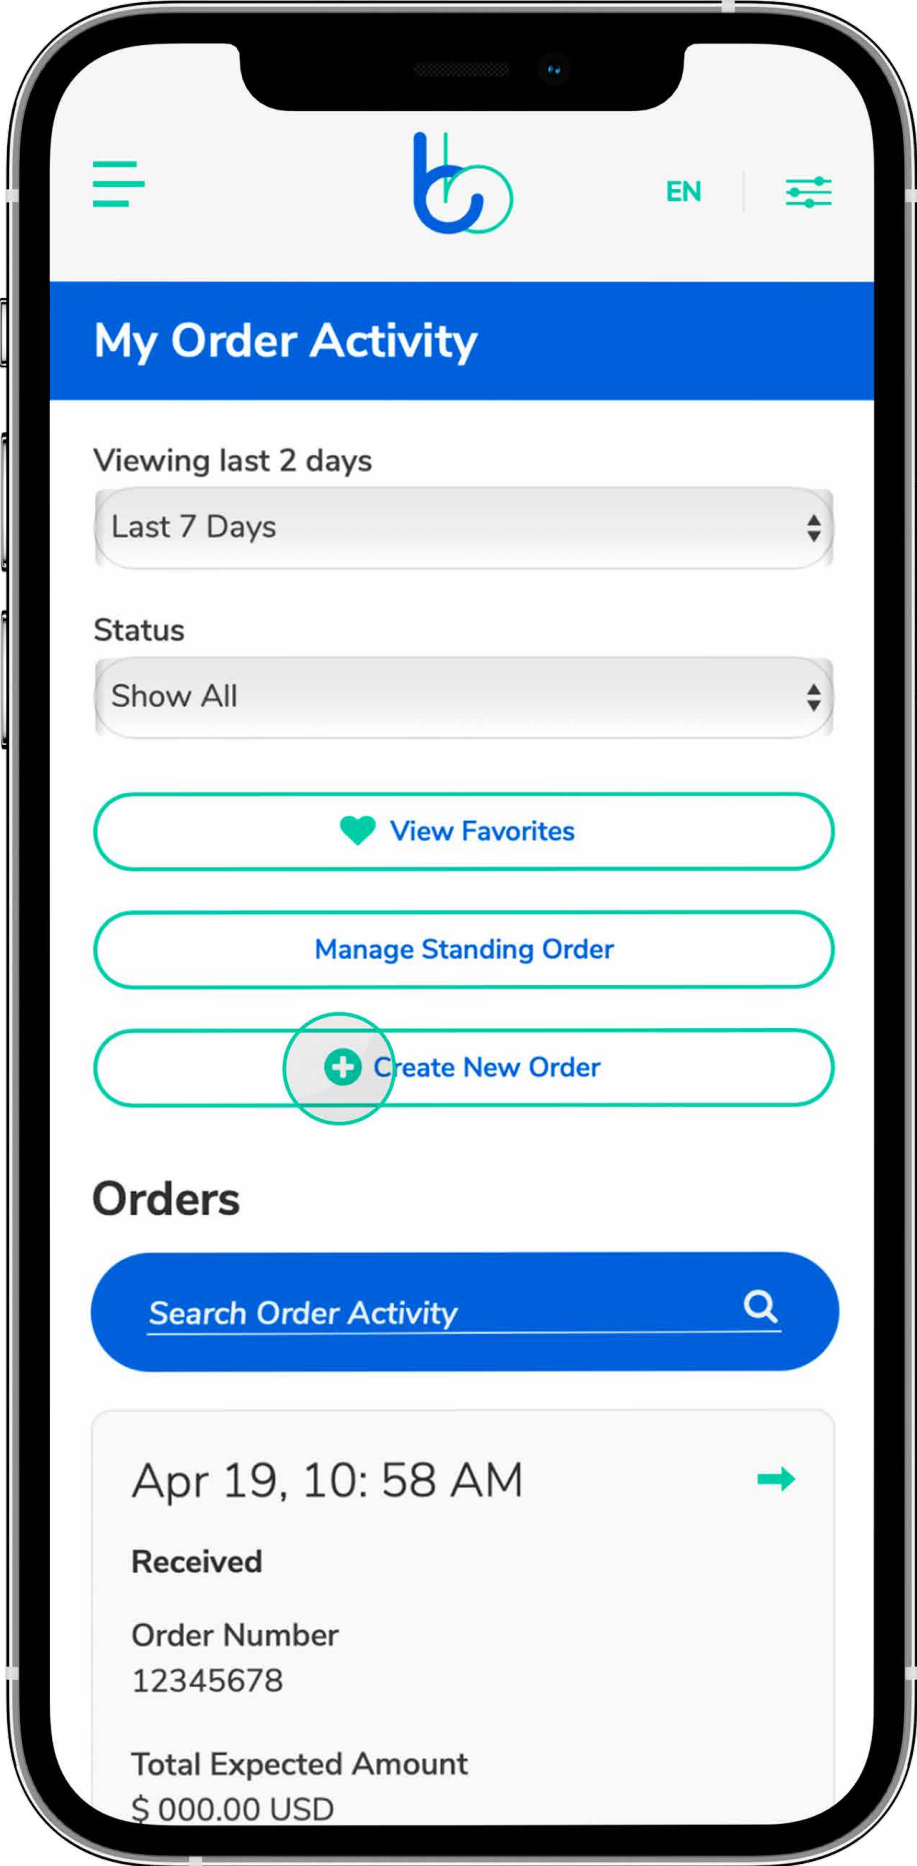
EN

My Order Activity

Viewing last 2 days

Last 7 Days

Status

Show All

View Favorites

Manage Standing Order

Create New Order

Orders

Search Order Activity

Apr 19, 10: 58 AM

Received

Order Number
12345678

Total Expected Amount
$ 000.00 USD